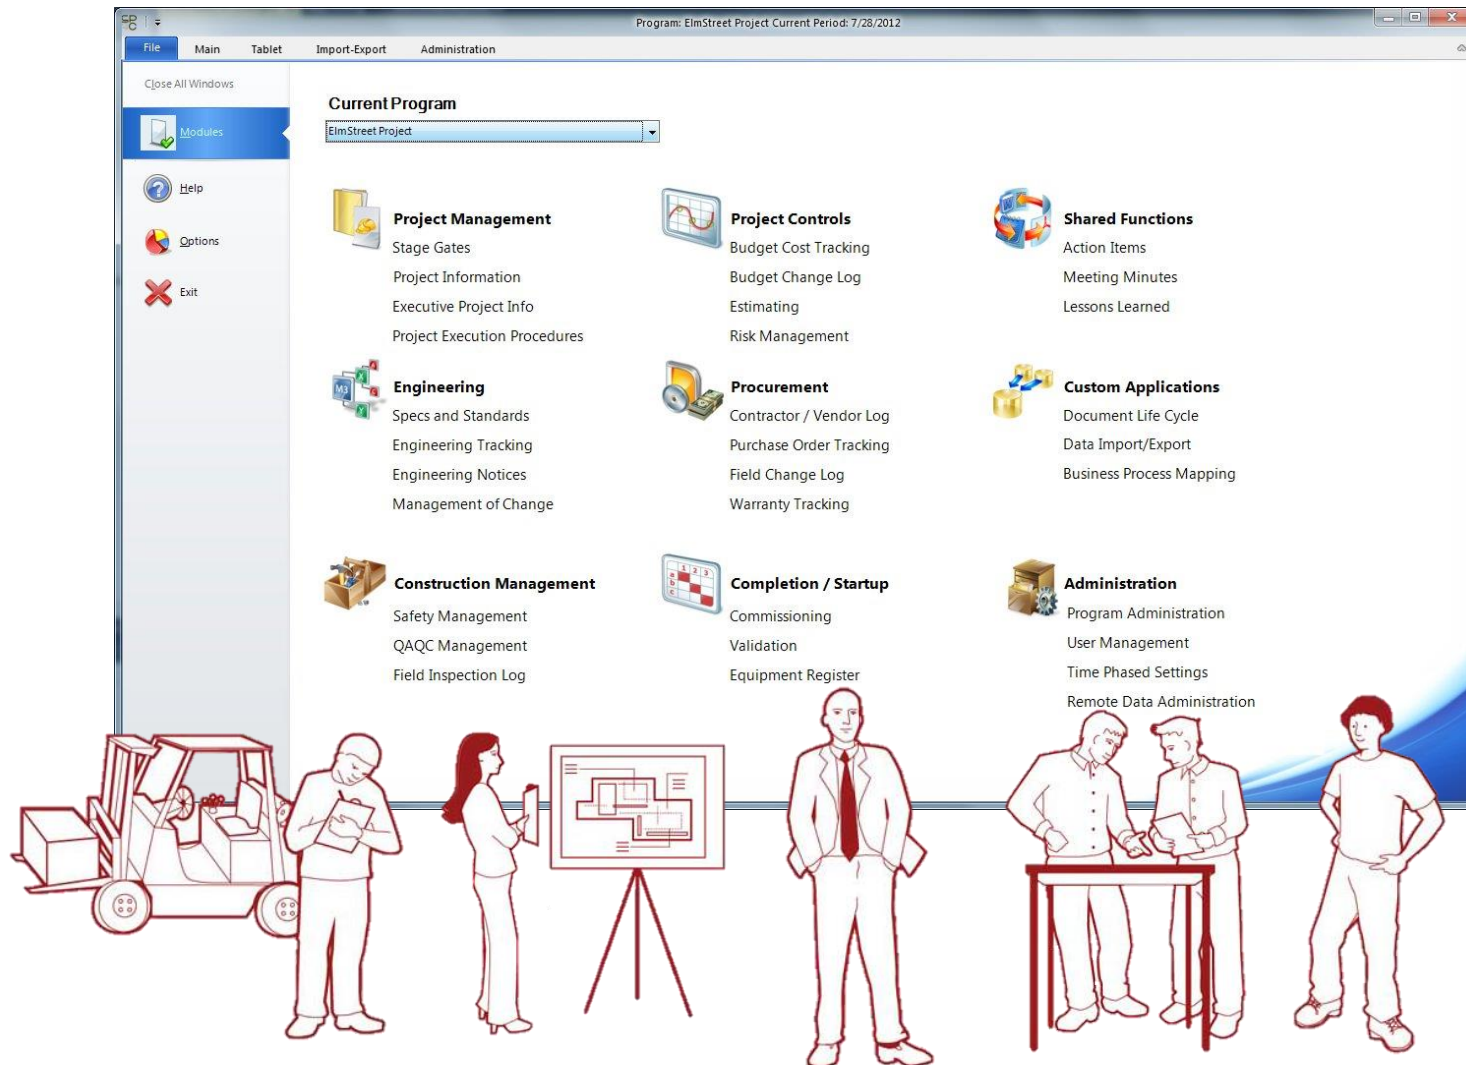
Program: ElmStreet Project Current Period: 7/28/2012

File Main Tablet Import-Export Administration

Close All Windows

Modules

Help

Options

Exit

Current Program

ElmStreet Project

Project Management
Stage Gates
Project Information
Executive Project Info
Project Execution Procedures

Project Controls
Budget Cost Tracking
Budget Change Log
Estimating
Risk Management

Shared Functions
Action Items
Meeting Minutes
Lessons Learned

Engineering
Specs and Standards
Engineering Tracking
Engineering Notices
Management of Change

Procurement
Contractor / Vendor Log
Purchase Order Tracking
Field Change Log
Warranty Tracking

Custom Applications
Document Life Cycle
Data Import/Export
Business Process Mapping

Construction Management
Safety Management
QAQC Management
Field Inspection Log

Completion / Startup
Commissioning
Validation
Equipment Register

Administration
Program Administration
User Management
Time Phased Settings
Remote Data Administration